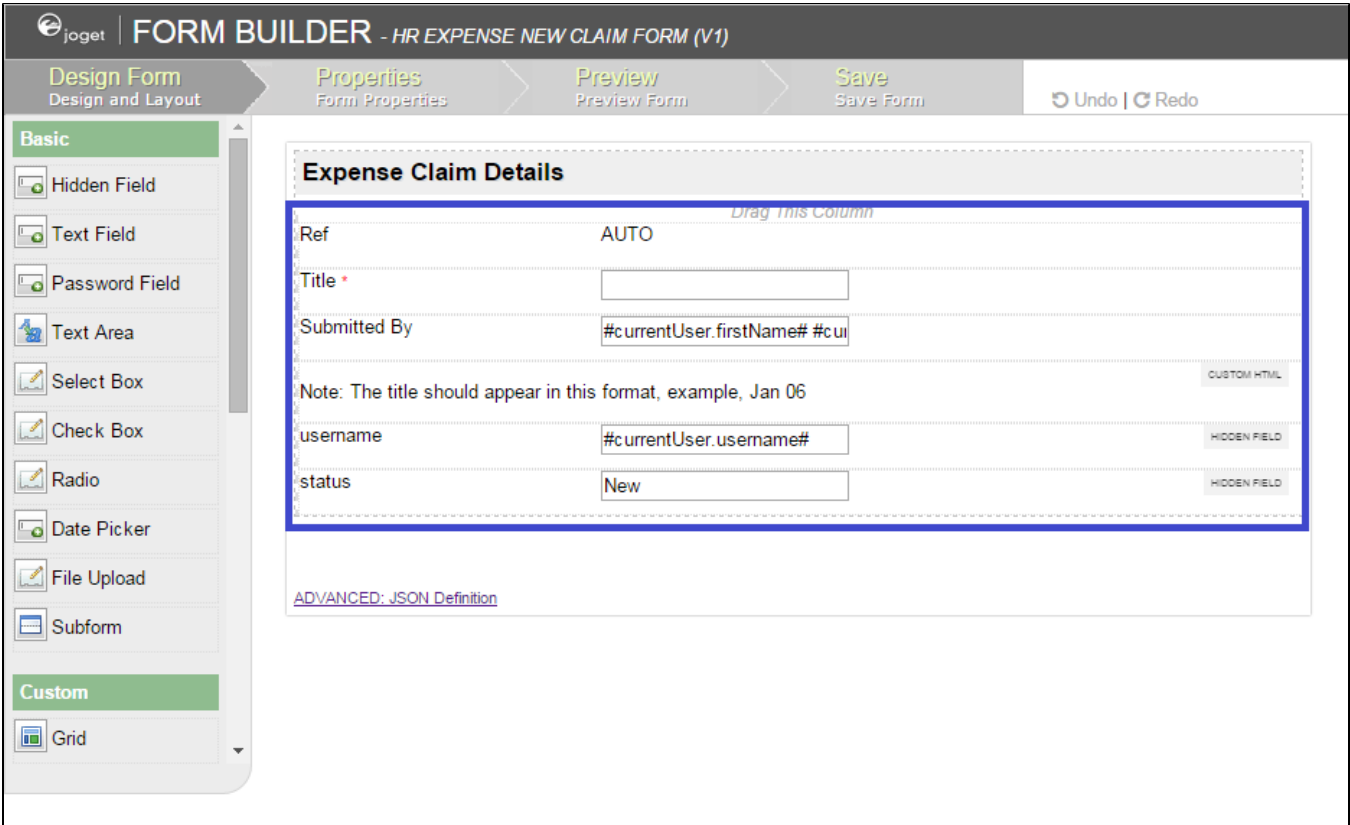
joget | FORM BUILDER - HR EXPENSE NEW CLAIM FORM (V1)

Design Form
Design and Layout

Properties
Form Properties

Preview
Preview Form

Save
Save Form

Undo | Redo

Basic

Hidden Field

Text Field

Password Field

Text Area

Select Box

Check Box

Radio

Date Picker

File Upload

Subform

Custom

Grid

Expense Claim Details

Drag This Column

| | |
|---|---|
| Ref | AUTO |
| Title * | |
| Submitted By | #currentUser.firstName# #cur |

Note: The title should appear in this format, example, Jan 06

CUSTOM HTML

| | | |
|---|---|---|
| username | #currentUser.username# | HIDDEN FIELD |
| status | New | HIDDEN FIELD |

ADVANCED: JSON Definition